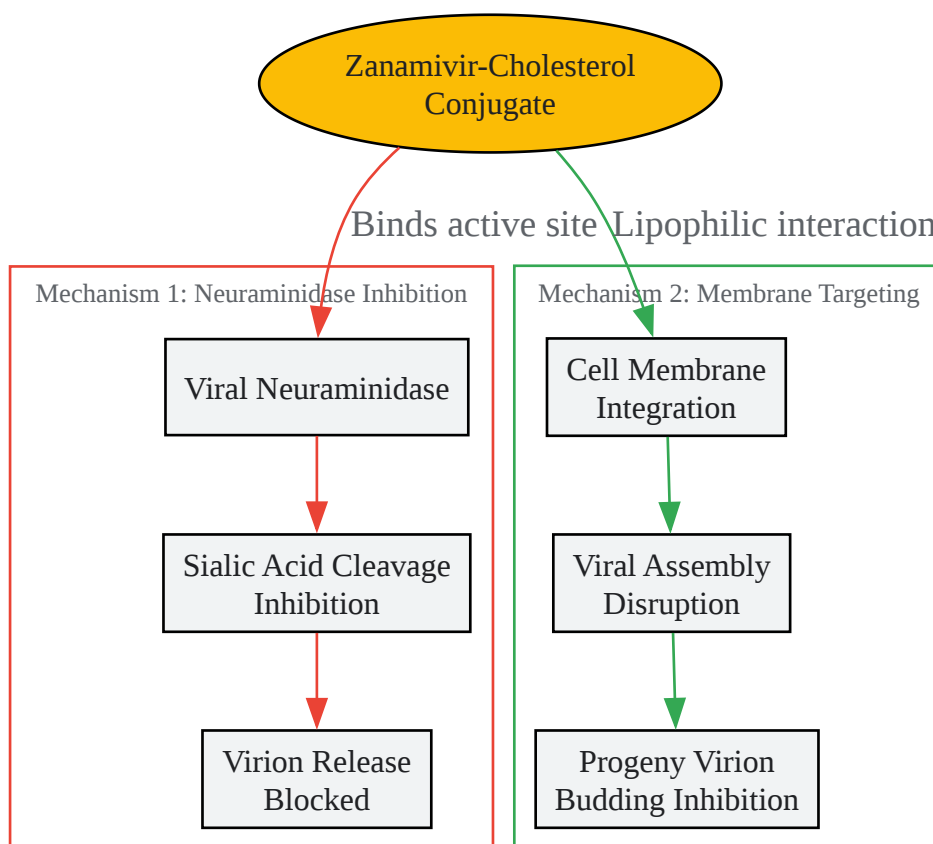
Zanamivir-Cholesterol Conjugate

Binds active site

Lipophilic interaction

Mechanism 1: Neuraminidase Inhibition

Viral Neuraminidase

Sialic Acid Cleavage Inhibition

Virion Release Blocked

Mechanism 2: Membrane Targeting

Cell Membrane Integration

Viral Assembly Disruption

Progeny Virion Budding Inhibition